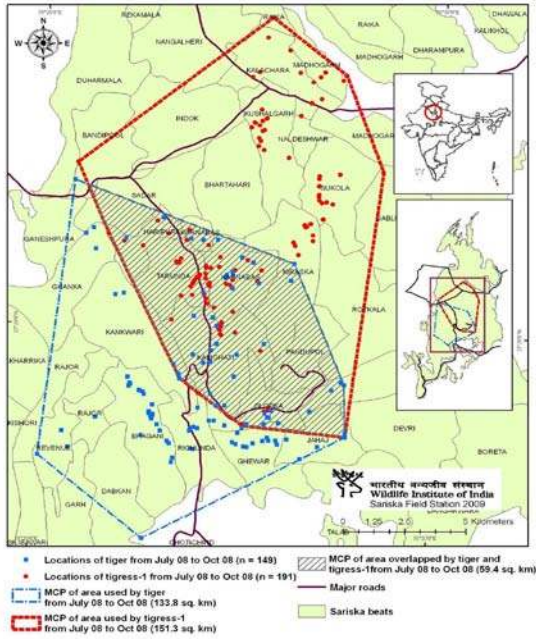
N
W E
S

RAKA
DHAWALA
BEKAMALA
NANGALHERI
DHARAMPURA
KALIKHOL
MADHOGARH
DUHARMALA
KALACHARA
INDOK
KUSHALGARH
NALDESHWAR
BANDIPUL
BHARTAHARI
SUKOLA
SADAR
GANESHPURA
TARGODA
BIRASKA
GRANKA
ROTKALA
KANKWARI
KHARRSKA
RAJOR
KANKWADI
PANDUPOL
RAJOR
KISHORI
DEVRI
BERENGARI
KRASKA
BAGANI
JAHAJ
BORETA
GHEWAR
DABKAN
GARH
TALAB
CHOTI DHONDI

भारतीय वन्यजीव संस्थान
Wildlife Institute of India
Sariska Field Station 2009

0 1.25 2.5 5 Kilometers

Locations of tiger from July 08 to Oct 08 (n = 149)
Locations of tigress-1 from July 08 to Oct 08 (n = 191)
MCP of area used by tiger from July 08 to Oct 08 (133.8 sq. km)
MCP of area used by tigress-1 from July 08 to Oct 08 (151.3 sq. km)
MCP of area overlapped by tiger and tigress-1from July 08 to Oct 08 (59.4 sq. km)
Major roads
Sariska beats